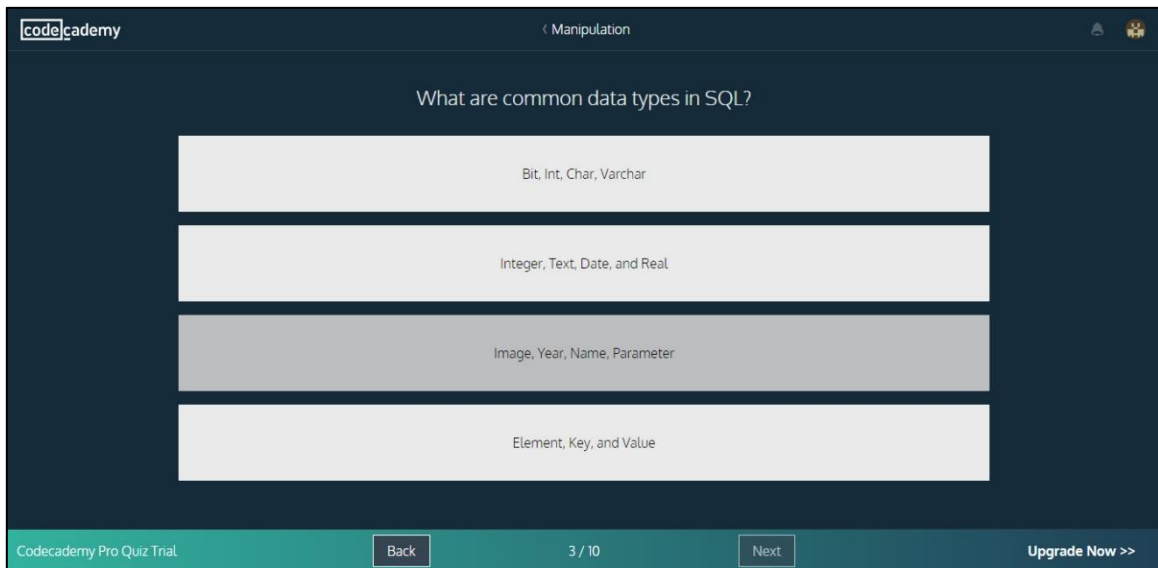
codecademy

‹ Manipulation

What are common data types in SQL?

Bit, Int, Char, Varchar

Integer, Text, Date, and Real

Image, Year, Name, Parameter

Element, Key, and Value

Codecademy Pro Quiz Trial

Back

3 / 10

Next

Upgrade Now >>